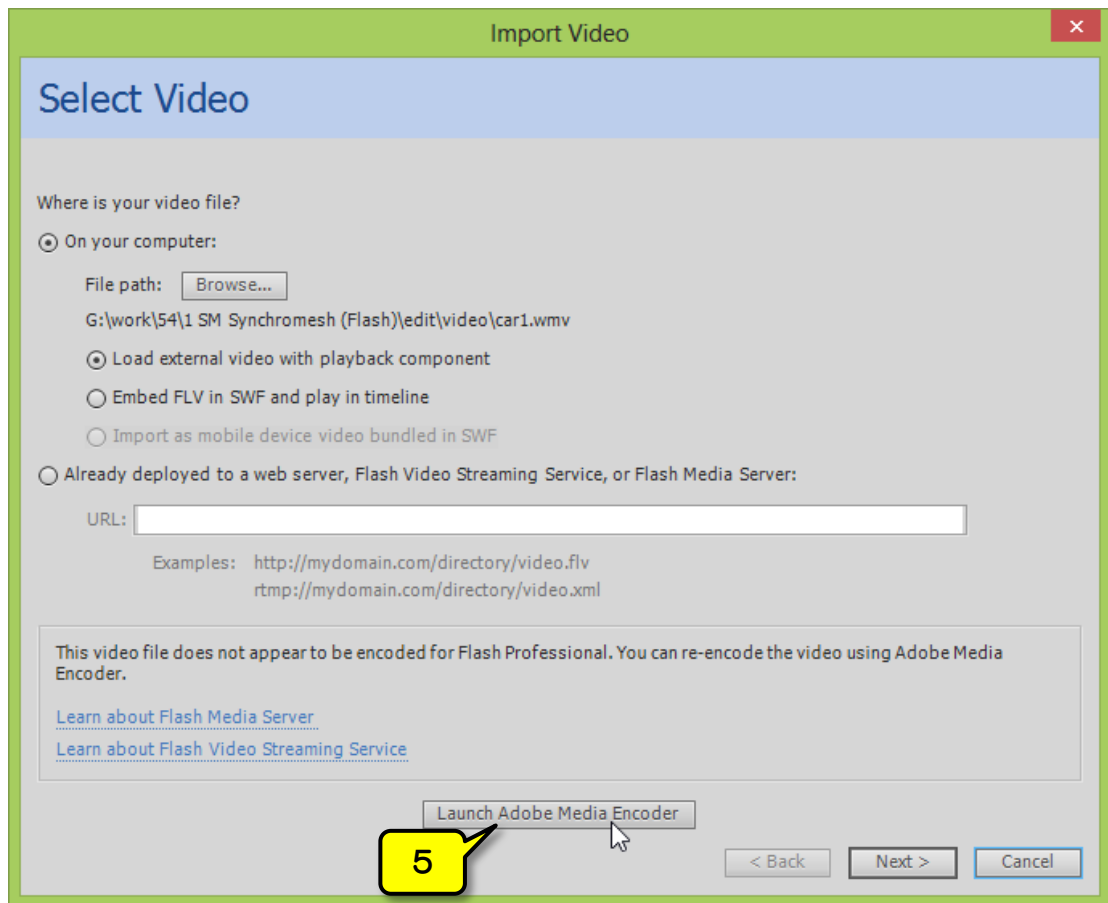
Import Video

Select Video

Where is your video file?

On your computer:

File path: Browse...

G:\work\54\1 SM Synchromesh (Flash)\edit\video\car1.wmv

Load external video with playback component

Embed FLV in SWF and play in timeline

Import as mobile device video bundled in SWF

Already deployed to a web server, Flash Video Streaming Service, or Flash Media Server:

URL:

Examples: http://mydomain.com/directory/video.flv
rtmp://mydomain.com/directory/video.xml

This video file does not appear to be encoded for Flash Professional. You can re-encode the video using Adobe Media Encoder.

Learn about Flash Media Server

Learn about Flash Video Streaming Service

Launch Adobe Media Encoder

5

< Back Next > Cancel